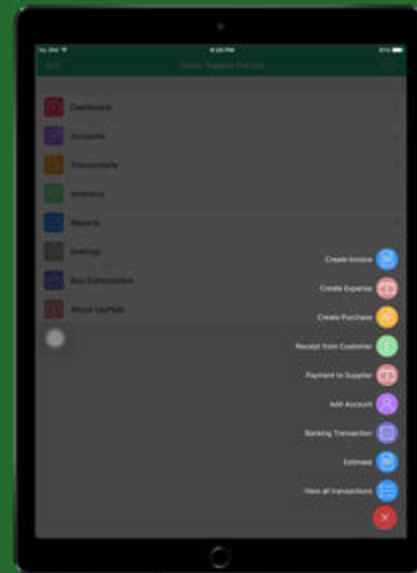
Dashboard
Accounts
Transactions
Inventory
Reports
Settings
Buy Subscription
About

Create Invoice
Create Expense
Create Purchase
Receipt from Customer
Payment to Supplier
Add Account
Banking Transaction
Estimate
View all transactions